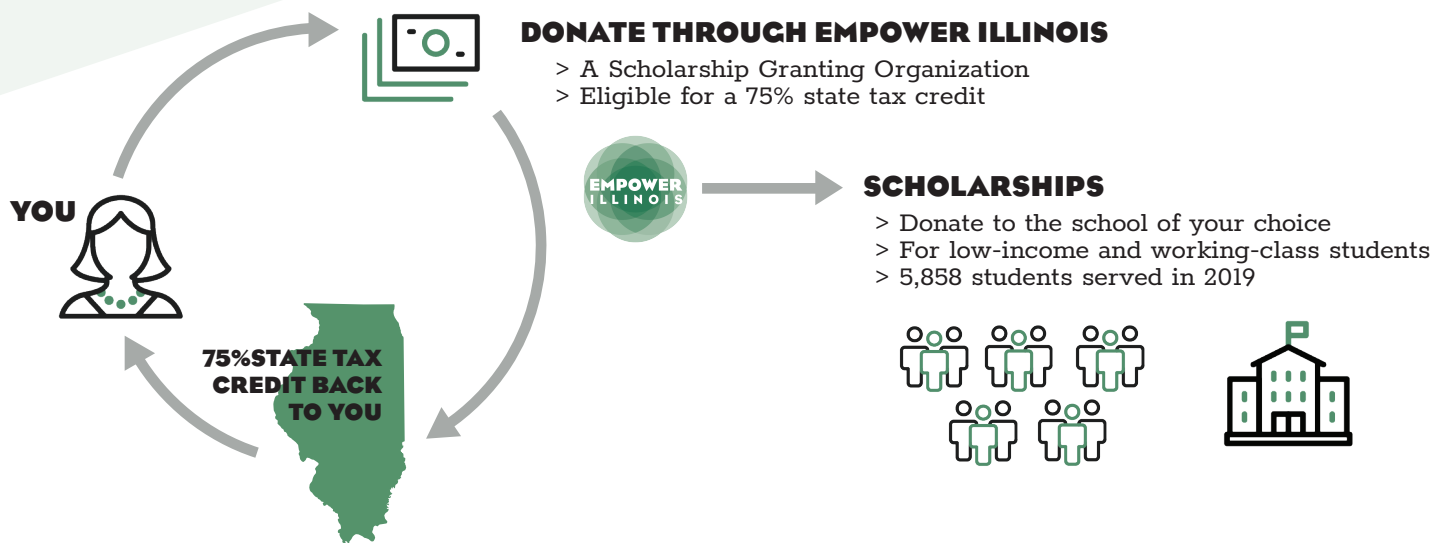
DONATE THROUGH EMPOWER ILLINOIS
> A Scholarship Granting Organization
> Eligible for a 75% state tax credit

EMPOWER
ILLINOIS

SCHOLARSHIPS
> Donate to the school of your choice
> For low-income and working-class students
> 5,858 students served in 2019

YOU

75%STATE TAX CREDIT BACK TO YOU